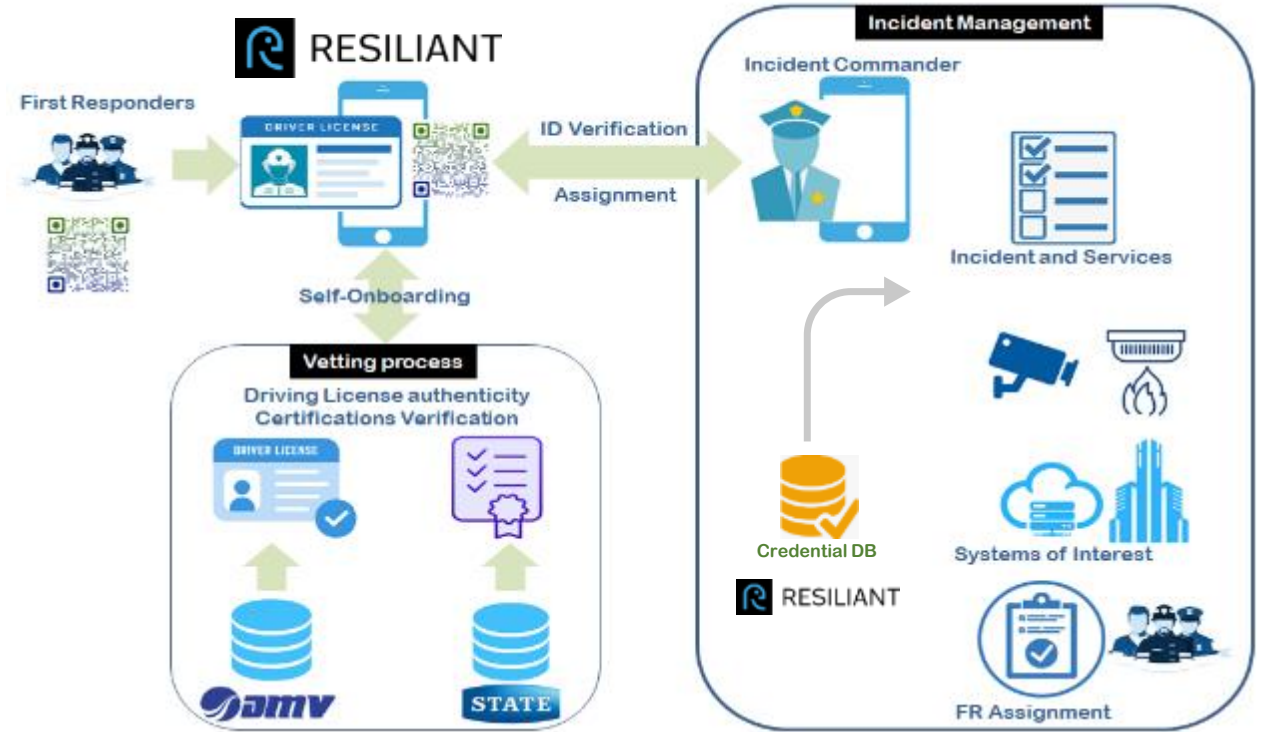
RESILIANT

First Responders

DRIVER LICENSE

ID Verification

Assignment

Self-Onboarding

Vetting process

Driving License authenticity
Certifications Verification

DRIVER LICENSE

DMV

STATE

Incident Management

Incident Commander

Incident and Services

Credential DB

RESILIANT

Systems of Interest

FR Assignment